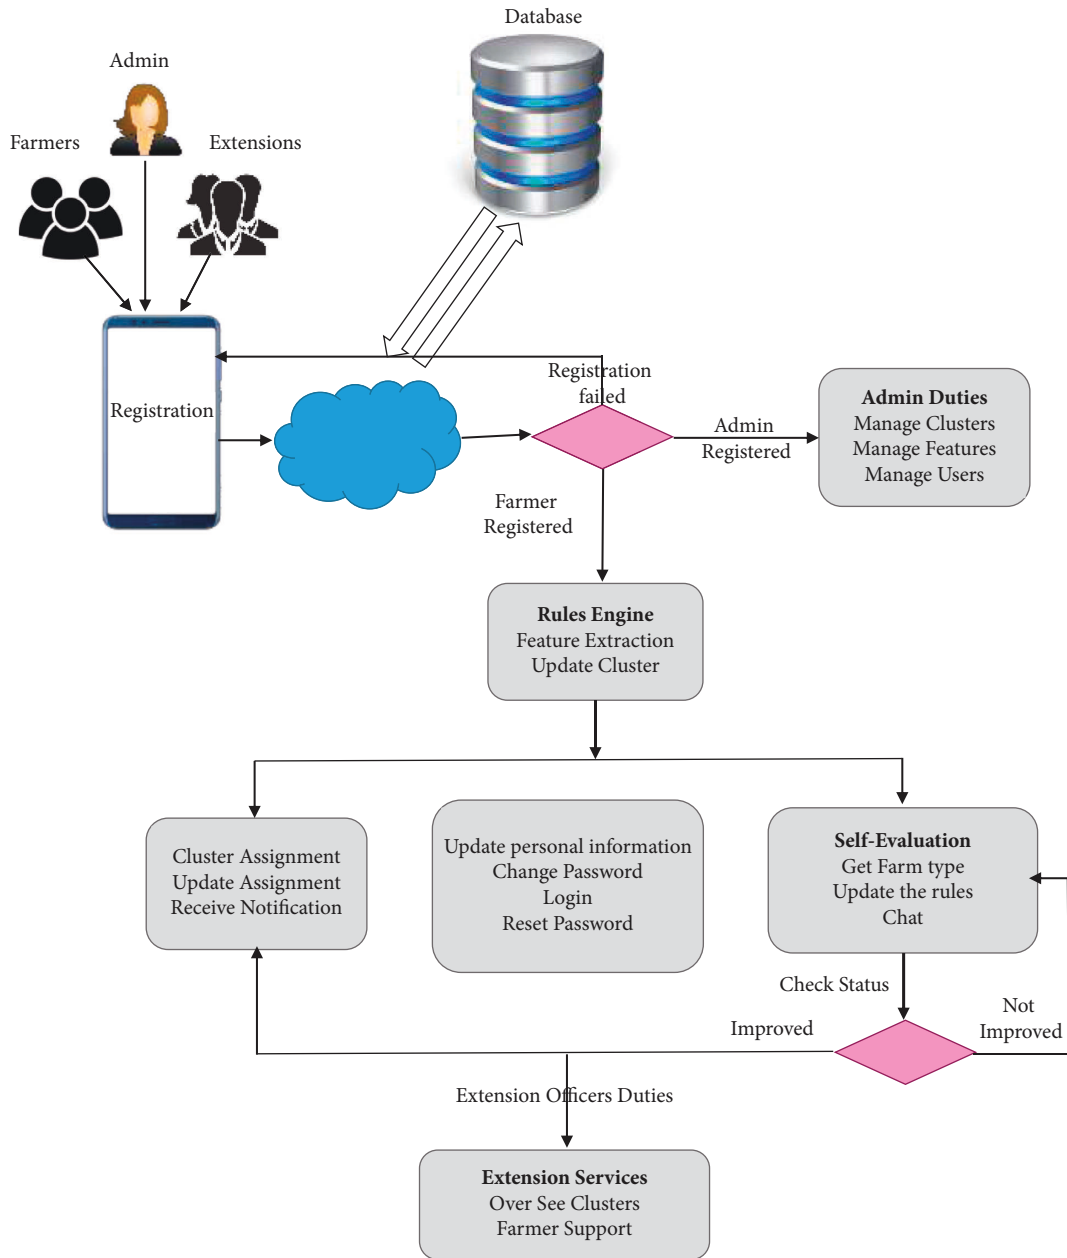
Database

Admin

Farmers

Extensions

Registration

Registration failed

Admin Registered

**Admin Duties**
Manage Clusters
Manage Features
Manage Users

Farmer Registered

**Rules Engine**
Feature Extraction
Update Cluster

Cluster Assignment
Update Assignment
Receive Notification

Update personal information
Change Password
Login
Reset Password

**Self-Evaluation**
Get Farm type
Update the rules
Chat

Check Status

Improved

Not Improved

Extension Officers Duties

**Extension Services**
Over See Clusters
Farmer Support